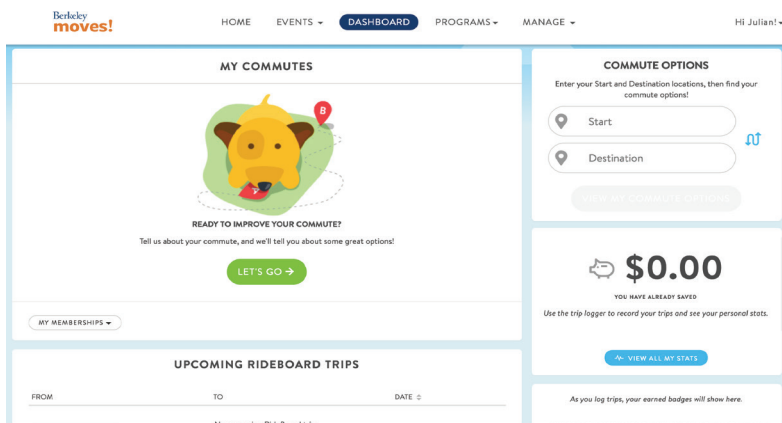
Berkeley moves!

HOME EVENTS ▾ DASHBOARD PROGRAMS ▾ MANAGE ▾ Hi Julian! ▾

MY COMMUTES

B

READY TO IMPROVE YOUR COMMUTE?

Tell us about your commute, and we'll tell you about some great options!

LET'S GO →

MY MEMBERSHIPS ▾

UPCOMING RIDEBOARD TRIPS

| FROM | TO | DATE |
|---|---|---|

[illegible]

COMMUTE OPTIONS

Enter your Start and Destination locations, then find your commute options!

Start

Destination

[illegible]

$0.00

YOU HAVE ALREADY SAVED

Use the trip logger to record your trips and see your personal stats.

VIEW ALL MY STATS

As you log trips, your earned badges will show here.